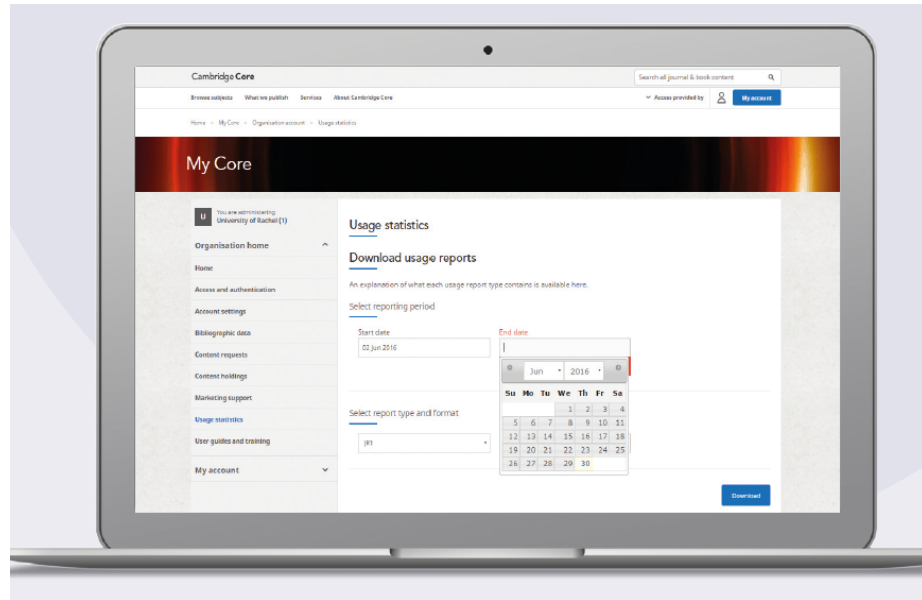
Cambridge Core

Search all journal & book content

Browse subjects What we publish Services About Cambridge Core

Access provided by My account

Home > My Core > Organisation account > Usage statistics

My Core

U You are administering: University of Rachel (1)

Organisation home

Home

Access and authentication

Account settings

Bibliographic data

Content requests

Content holdings

Marketing support

Usage statistics

User guides and training

My account

Usage statistics

Download usage reports

An explanation of what each usage report type contains is available here.

Select reporting period

Start date

02 Jun 2016

End date

Jun 2016

| Su | Mo | Tu | We | Th | Fr | Sa |
|---|---|---|---|---|---|---|
| | | | 1 | 2 | 3 | 4 |
| 5 | 6 | 7 | 8 | 9 | 10 | 11 |
| 12 | 13 | 14 | 15 | 16 | 17 | 18 |
| 19 | 20 | 21 | 22 | 23 | 24 | 25 |
| 26 | 27 | 28 | 29 | 30 | | |

Select report type and format

JR1

Download